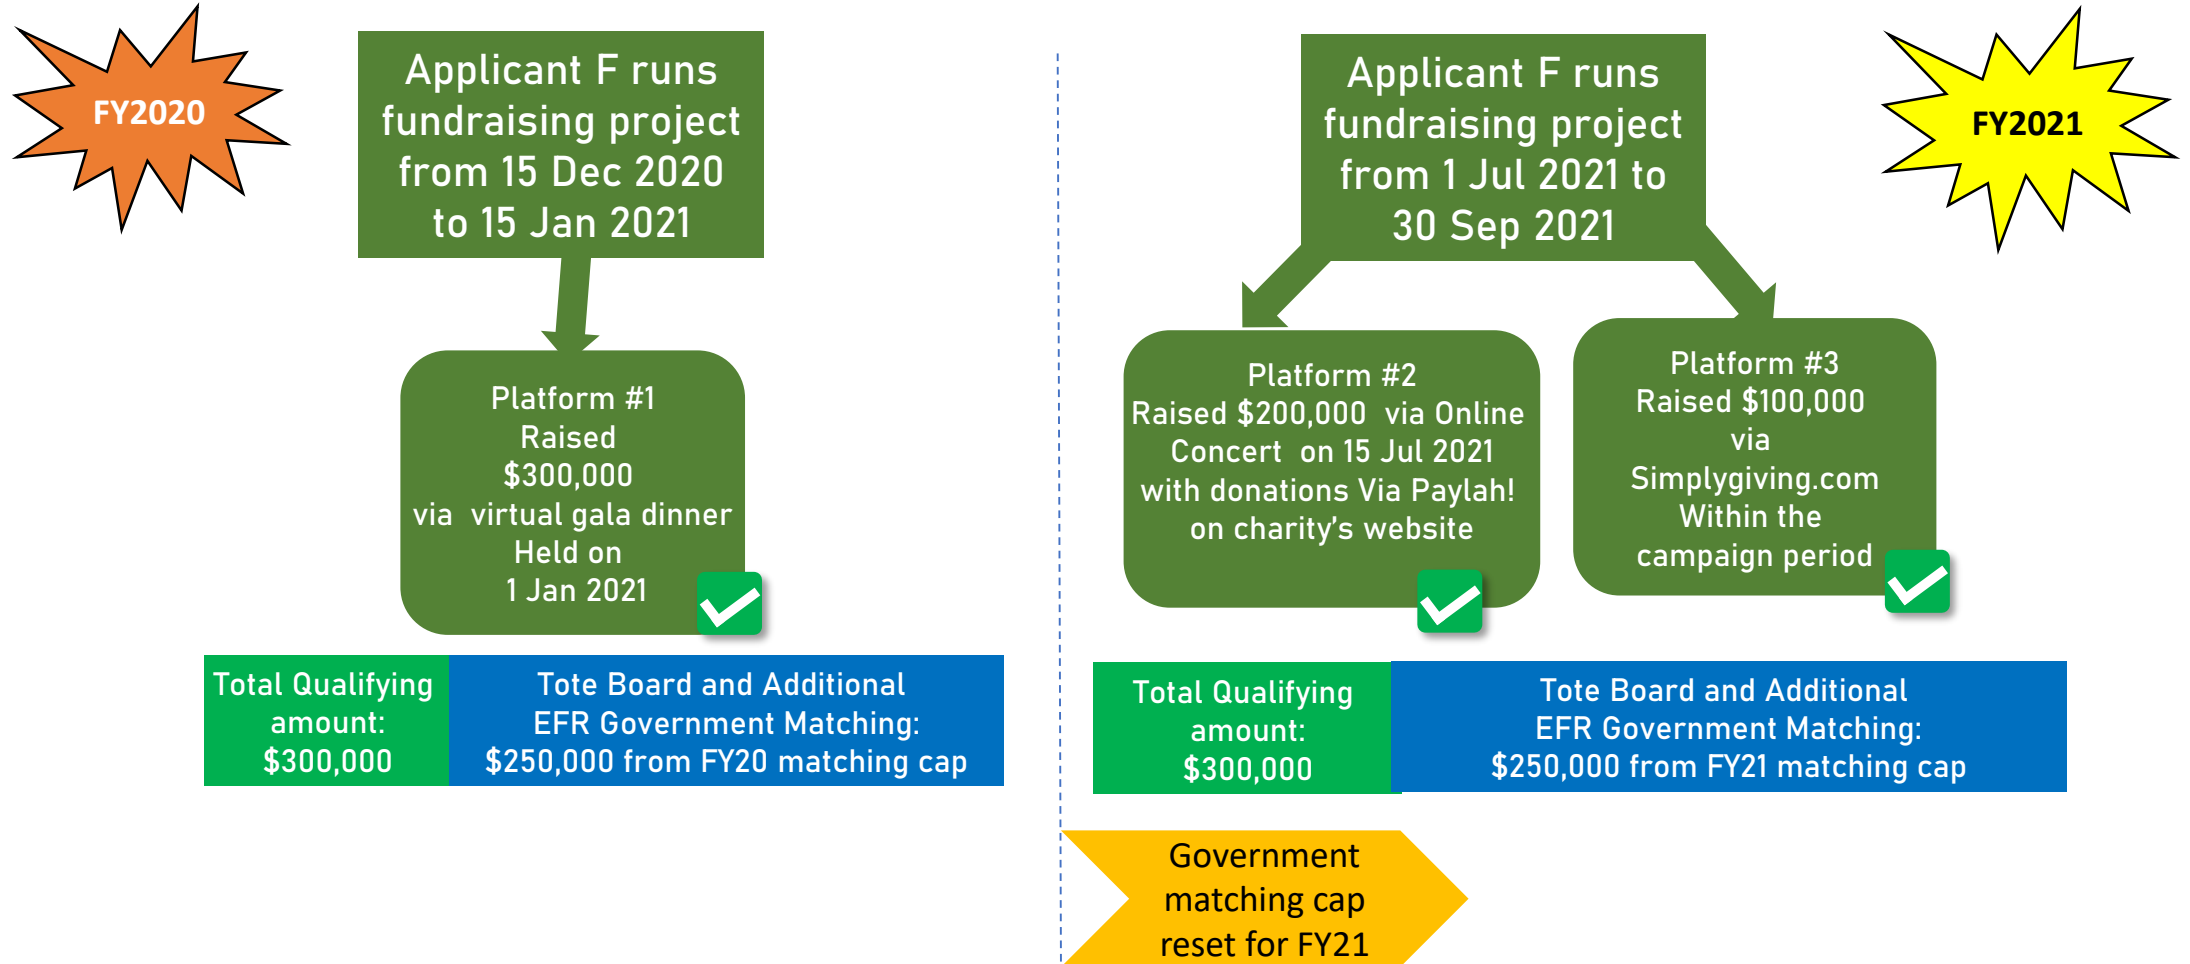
FY2020

Applicant F runs fundraising project from 15 Dec 2020 to 15 Jan 2021

Platform #1
Raised
$300,000
via virtual gala dinner
Held on
1 Jan 2021

Total Qualifying amount: $300,000

Tote Board and Additional EFR Government Matching: $250,000 from FY20 matching cap

Applicant F runs fundraising project from 1 Jul 2021 to 30 Sep 2021

FY2021

Platform #2
Raised $200,000 via Online Concert on 15 Jul 2021 with donations Via Paylah! on charity's website

Platform #3
Raised $100,000
via
Simplygiving.com
Within the
campaign period

Total Qualifying amount: $300,000

Tote Board and Additional EFR Government Matching: $250,000 from FY21 matching cap

Government matching cap reset for FY21